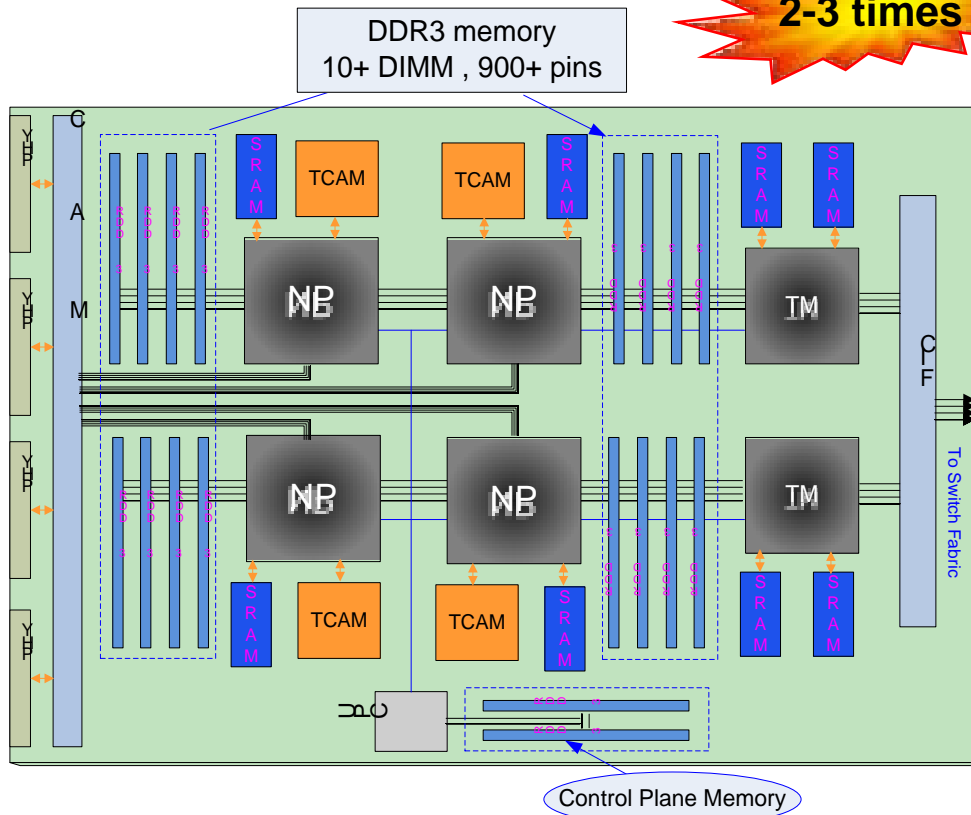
DDR3 memory
10+ DIMM , 900+ pins

2-3 times

C
A
M

PHY
PHY
PHY
PHY

SRAM
TCAM
TCAM
SRAM
SRAM
SRAM

NP
NP
TM

NP
NP
TM

SRAM
TCAM
TCAM
SRAM
SRAM
SRAM

C
I
F

To Switch Fabric

CPU

Control Plane Memory